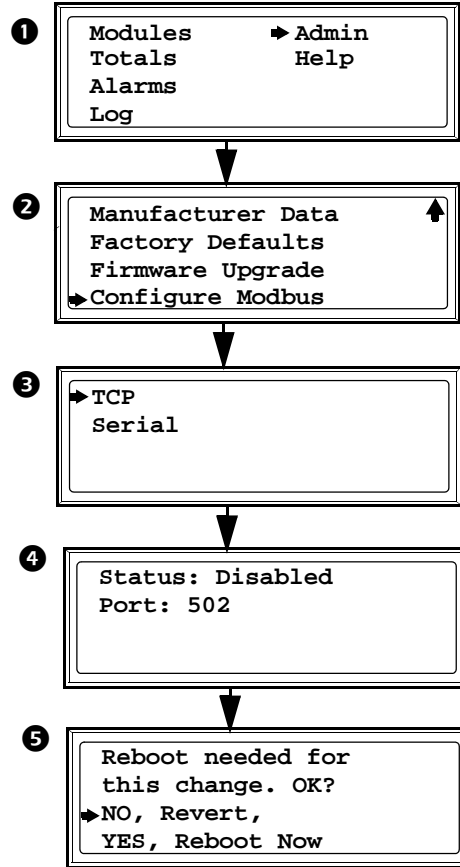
❶

Modules ➜Admin
Totals Help
Alarms
Log

❷

Manufacturer Data
Factory Defaults
Firmware Upgrade
➜Configure Modbus

❸

➜TCP
Serial

❹

Status: Disabled
Port: 502

❺

Reboot needed for
this change. OK?
➜NO, Revert,
YES, Reboot Now